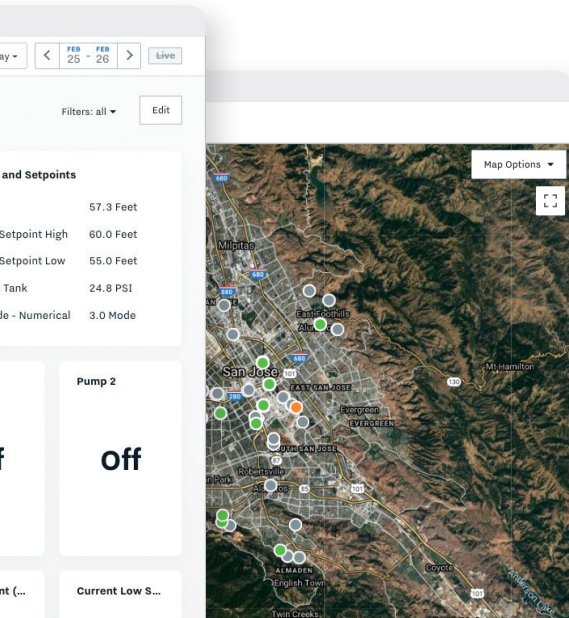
ay
FEB 25 - FEB 26
Live

Filters: all
Edit

and Setpoints

57.3 Feet

Setpoint High 60.0 Feet

Setpoint Low 55.0 Feet

Tank 24.8 PSI

de - Numerical 3.0 Mode

f

Pump 2

Off

nt (...

Current Low S...

Map Options

Milpitas
East Foothills
Alum Rock
San Jose
EAST SAN JOSE
Evergreen
EVERGREEN
SOUTH SAN JOSE
Robertsville
Park
Almaden
ALMADEN
English Town
Twin Creeks
Coyote
Mt Hamilton
680
101
130
880
85
87